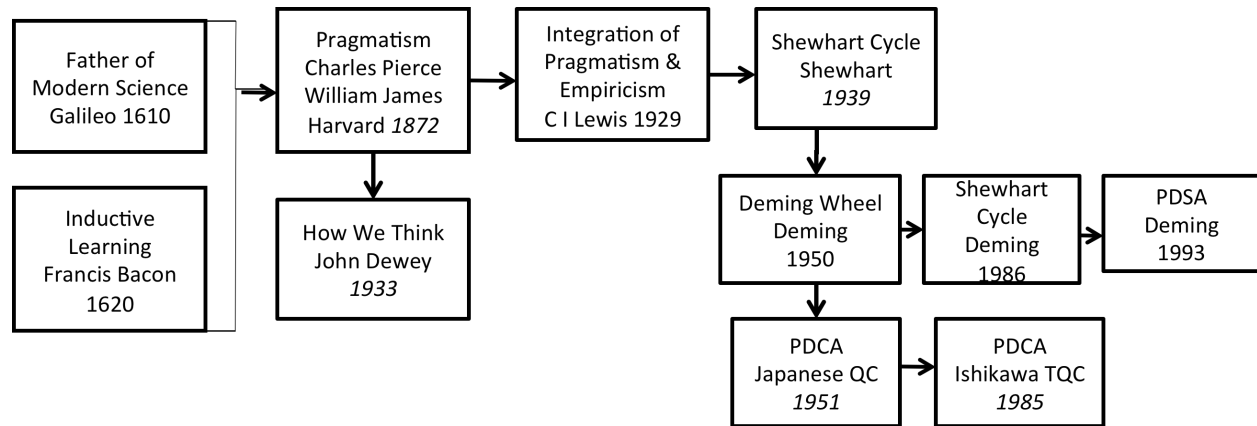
Father of Modern Science Galileo 1610

Inductive Learning Francis Bacon 1620

Pragmatism Charles Pierce William James Harvard *1872*

How We Think John Dewey *1933*

Integration of Pragmatism & Empiricism C I Lewis 1929

Shewhart Cycle Shewhart *1939*

Deming Wheel Deming 1950

Shewhart Cycle Deming 1986

PDSA Deming 1993

PDCA Japanese QC *1951*

PDCA Ishikawa TQC *1985*